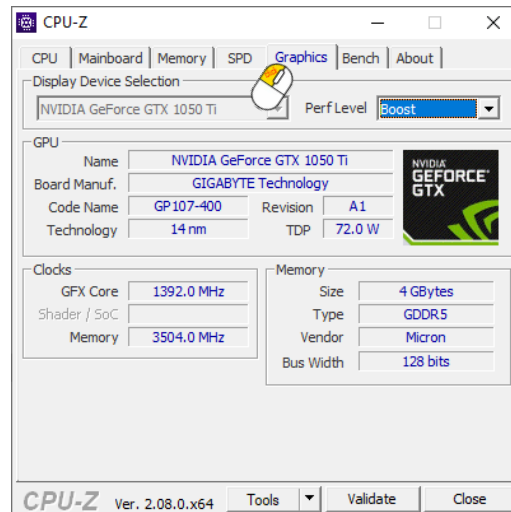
CPU-Z

CPU | Mainboard | Memory | SPD | Graphics | Bench | About

Display Device Selection
NVIDIA GeForce GTX 1050 Ti
Perf Level Boost

GPU
Name NVIDIA GeForce GTX 1050 Ti
Board Manuf. GIGABYTE Technology
Code Name GP107-400 Revision A1
Technology 14 nm TDP 72.0 W

NVIDIA GEFORCE GTX

Clocks
GFX Core 1392.0 MHz
Shader / SoC
Memory 3504.0 MHz

Memory
Size 4 GBytes
Type GDDR5
Vendor Micron
Bus Width 128 bits

CPU-Z Ver. 2.08.0.x64 Tools Validate Close